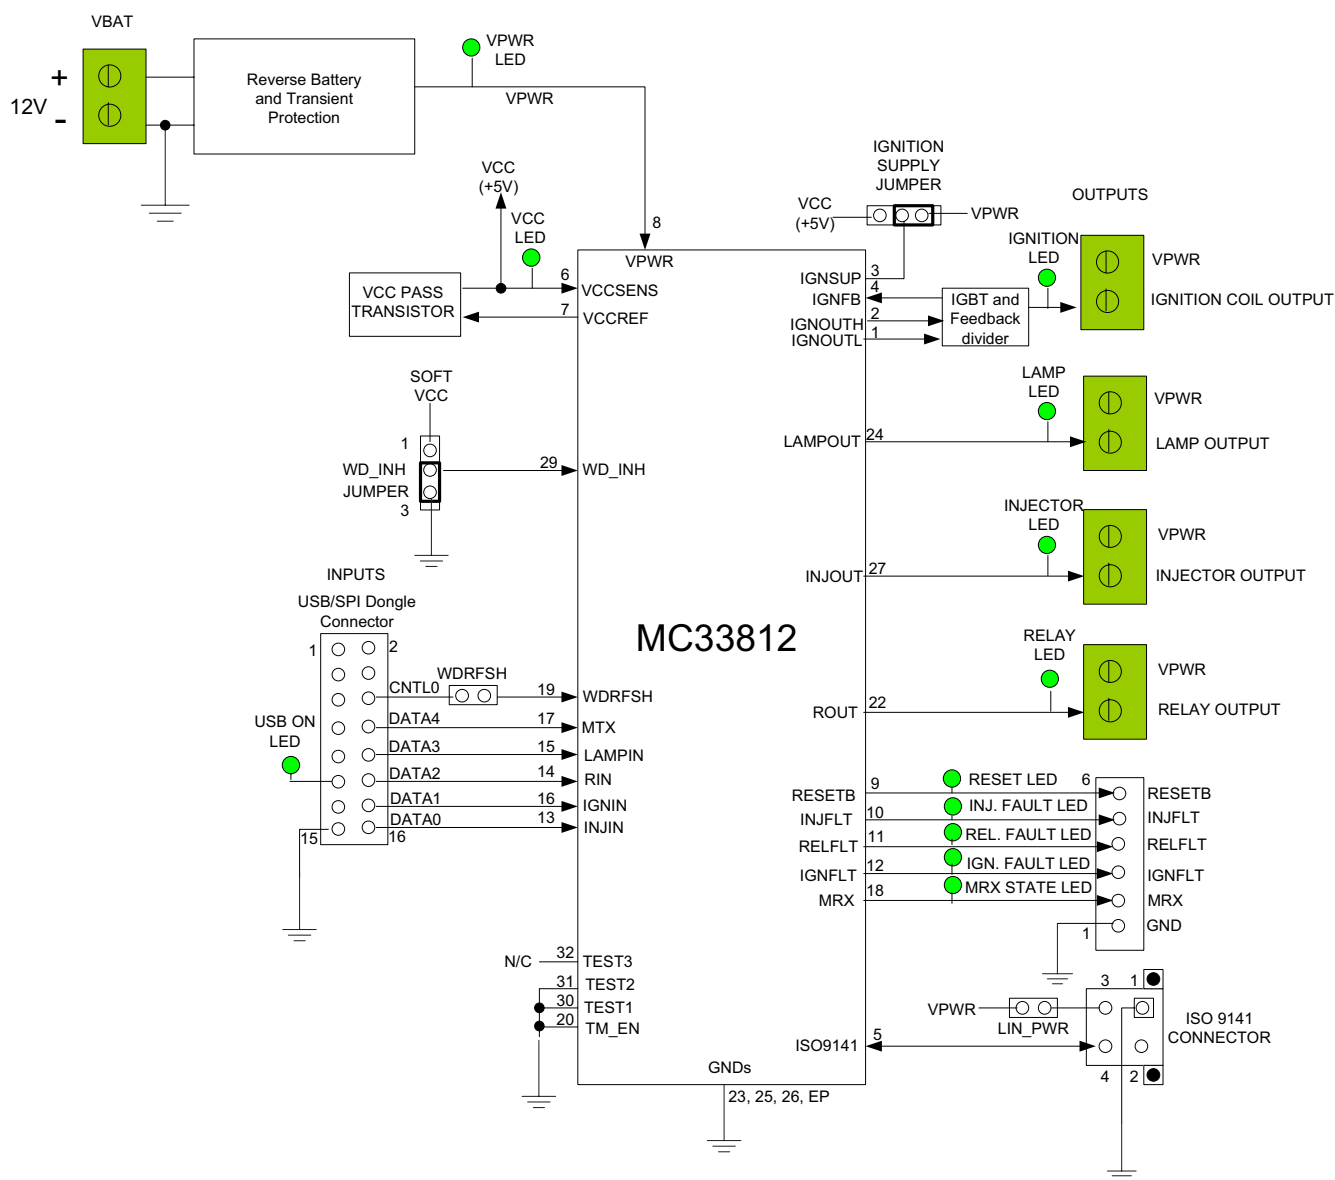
VBAT

+
12V
-

Reverse Battery and Transient Protection

VPWR LED

VPWR

VCC (+5V)

VCC LED

VCC PASS TRANSISTOR

6 VCCSENS
7 VCCREF

8
VPWR

IGNITION SUPPLY JUMPER

VCC (+5V)

VPWR

OUTPUTS

IGNITION LED

VPWR
IGNITION COIL OUTPUT

IGNSUP 3
IGNFB 4
IGNOUTH 2
IGNOUTL 1

IGBT and Feedback divider

LAMP LED

VPWR
LAMP OUTPUT

LAMPOUT 24

SOFT VCC

1
WD_INH JUMPER
3

29 WD_INH

INJECTOR LED

VPWR
INJECTOR OUTPUT

INJOUT 27

INPUTS

USB/SPI Dongle Connector

1 2

WDRFSH

CNTL0
19 WDRFSH

MC33812

RELAY LED

VPWR
RELAY OUTPUT

ROUT 22

USB ON LED

DATA4 17 MTX
DATA3 15 LAMPIN
DATA2 14 RIN
DATA1 16 IGNIN
DATA0 13 INJIN

15 16

RESET LED 6
RESETB 9
INJ. FAULT LED
INJFLT 10
REL. FAULT LED
RELFLT 11
IGN. FAULT LED
IGNFLT 12
MRX STATE LED
MRX 18

RESETB
INJFLT
RELFLT
IGNFLT
MRX
GND
1

N/C 32 TEST3
31 TEST2
30 TEST1
20 TM_EN

3 1
VPWR
LIN_PWR

ISO 9141 CONNECTOR

ISO9141 5

4 2

GNDs
23, 25, 26, EP